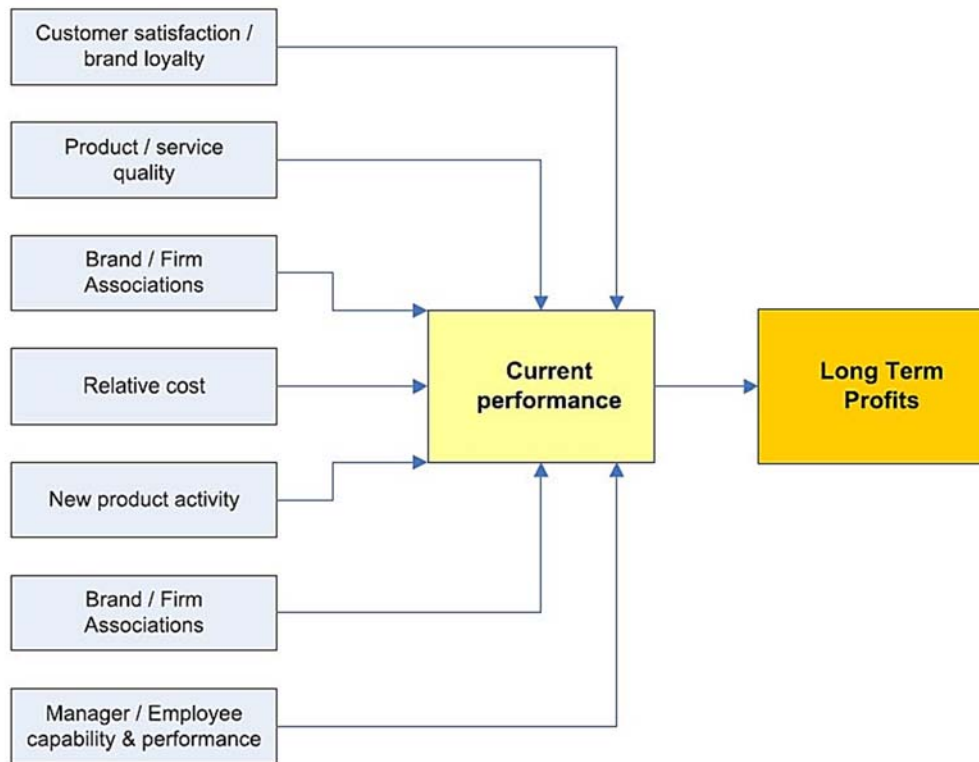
Customer satisfaction / brand loyalty

Product / service quality

Brand / Firm Associations

Relative cost

New product activity

Brand / Firm Associations

Manager / Employee capability & performance

Current performance

Long Term Profits